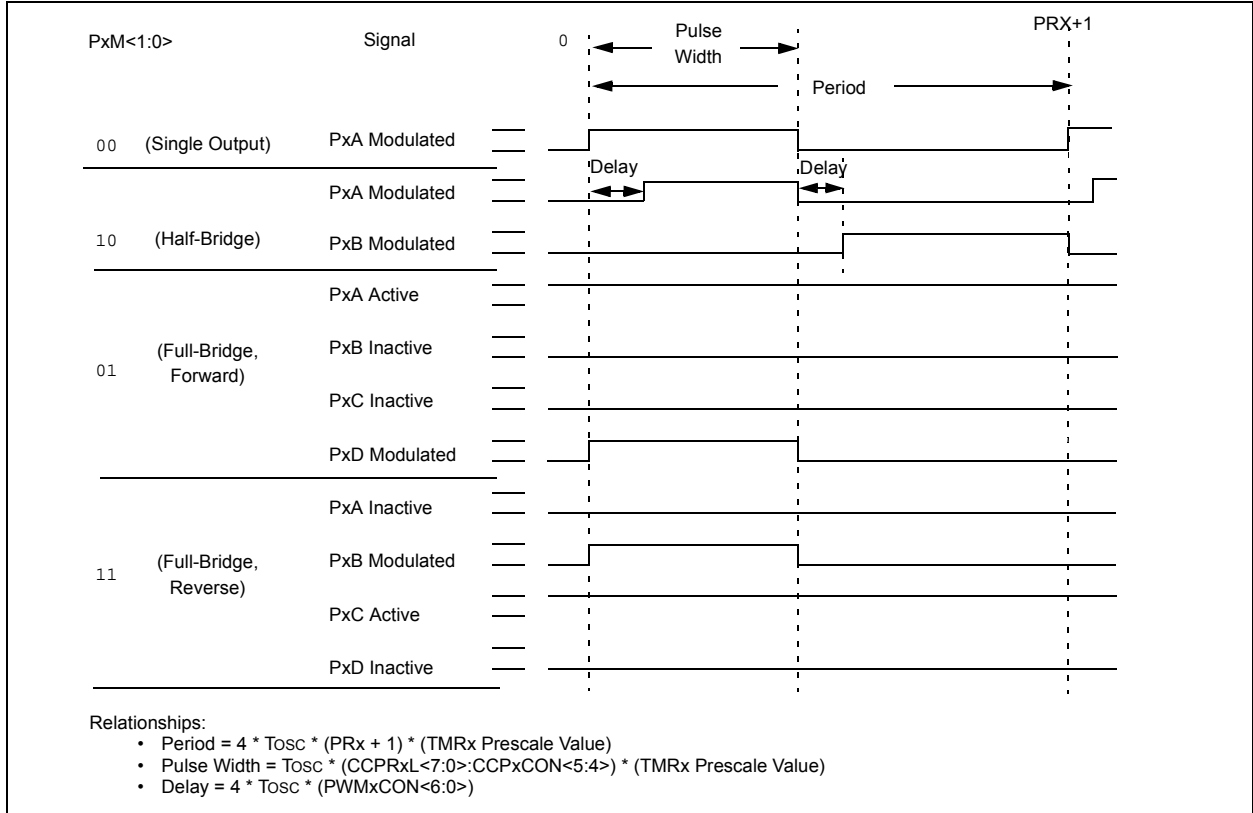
PxM<1:0>

Signal

0

Pulse Width

PRX+1

Period

00 (Single Output)

PxA Modulated

Delay

Delay

PxA Modulated

10 (Half-Bridge)

PxB Modulated

PxA Active

01 (Full-Bridge, Forward)

PxB Inactive

PxC Inactive

PxD Modulated

PxA Inactive

11 (Full-Bridge, Reverse)

PxB Modulated

PxC Active

PxD Inactive

Relationships:
• Period = 4 * TOSC * (PRx + 1) * (TMRx Prescale Value)
• Pulse Width = TOSC * (CCPRxL<7:0>:CCPxCON<5:4>) * (TMRx Prescale Value)
• Delay = 4 * TOSC * (PWMxCON<6:0>)